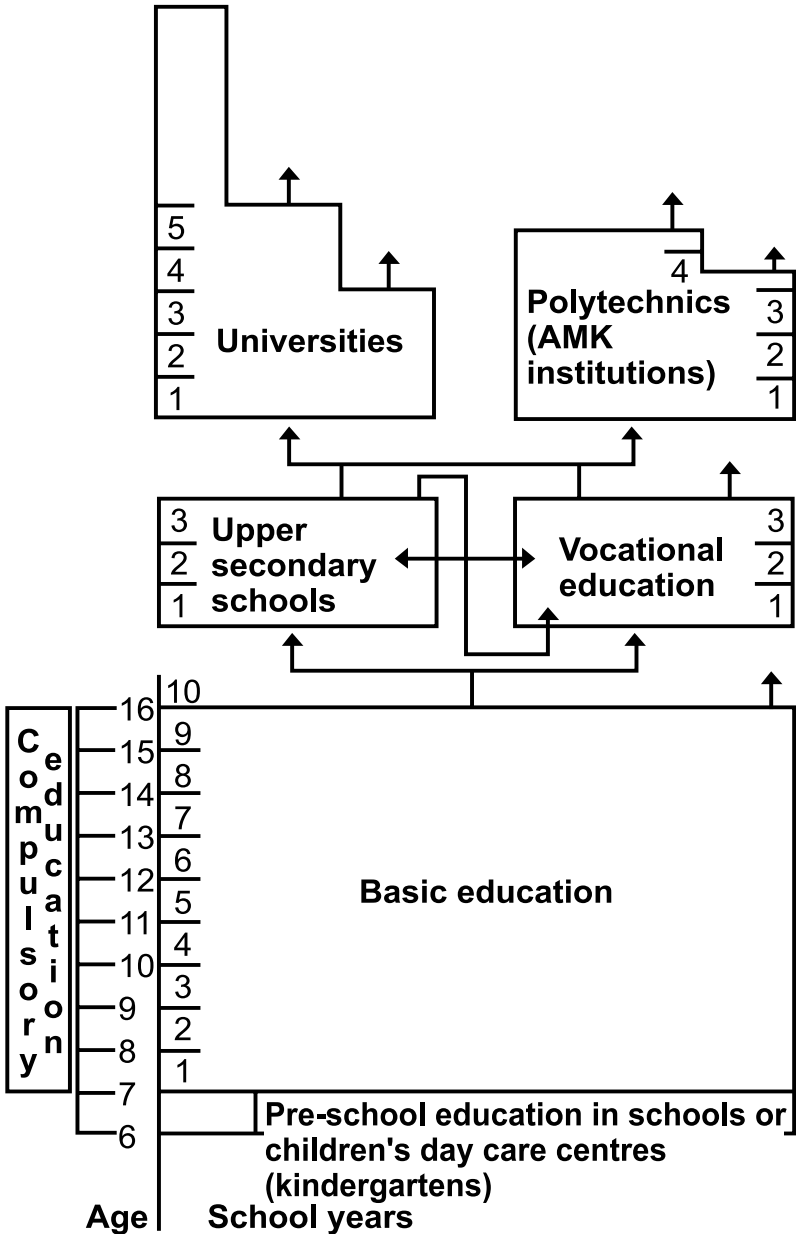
5
4
3
2
1
Universities

4
Polytechnics (AMK institutions)
3
2
1

3
2
1
Upper secondary schools

Vocational education
3
2
1

Compulsory education

16
15
14
13
12
11
10
9
8
7
6

10
9
8
7
6
5
4
3
2
1

Basic education

Pre-school education in schools or children's day care centres (kindergartens)

Age School years